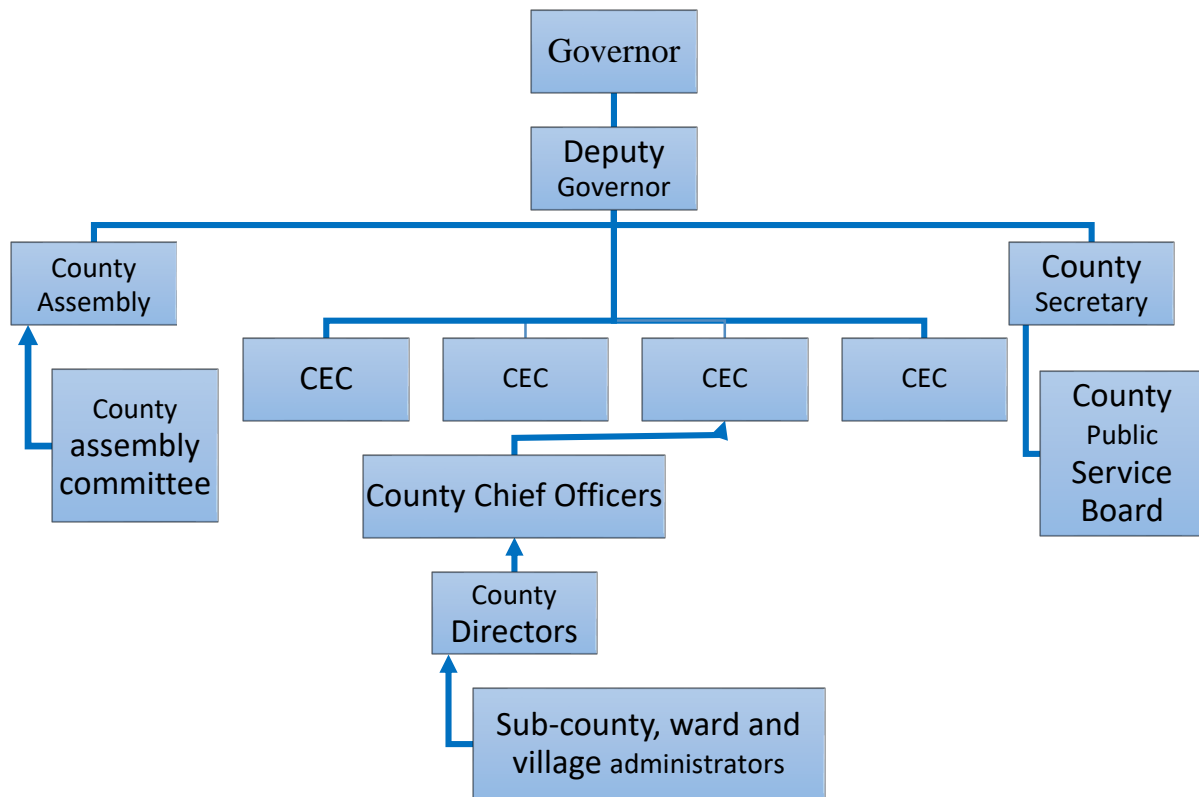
Governor

Deputy Governor

County Assembly

County Secretary

CEC

CEC

CEC

CEC

County assembly committee

County Chief Officers

County Public Service Board

County Directors

Sub-county, ward and village administrators